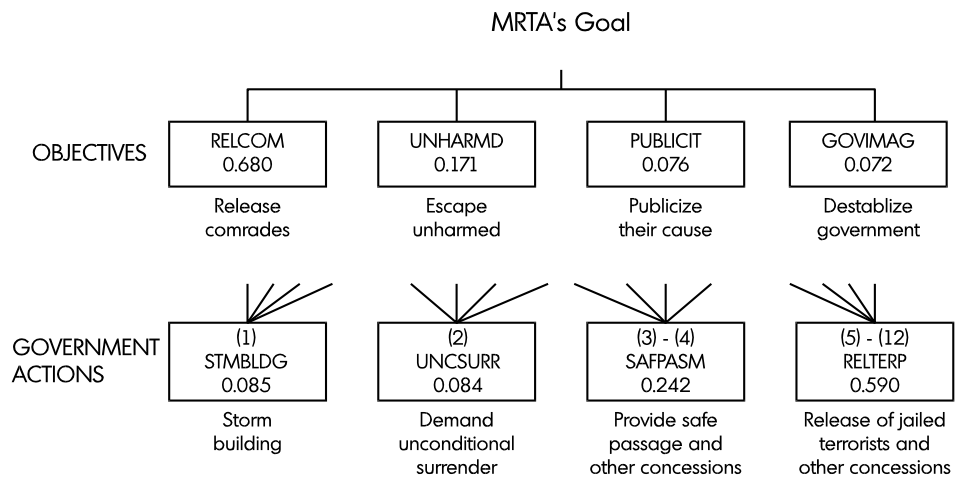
MRTA's Goal

OBJECTIVES

RELCOM
0.680
Release comrades

UNHARMD
0.171
Escape unharmed

PUBLICIT
0.076
Publicize their cause

GOVIMAG
0.072
Destablize government

GOVERNMENT ACTIONS

(1)
STMBLDG
0.085
Storm building

(2)
UNCSURR
0.084
Demand unconditional surrender

(3) - (4)
SAFPASM
0.242
Provide safe passage and other concessions

(5) - (12)
RELTERP
0.590
Release of jailed terrorists and other concessions